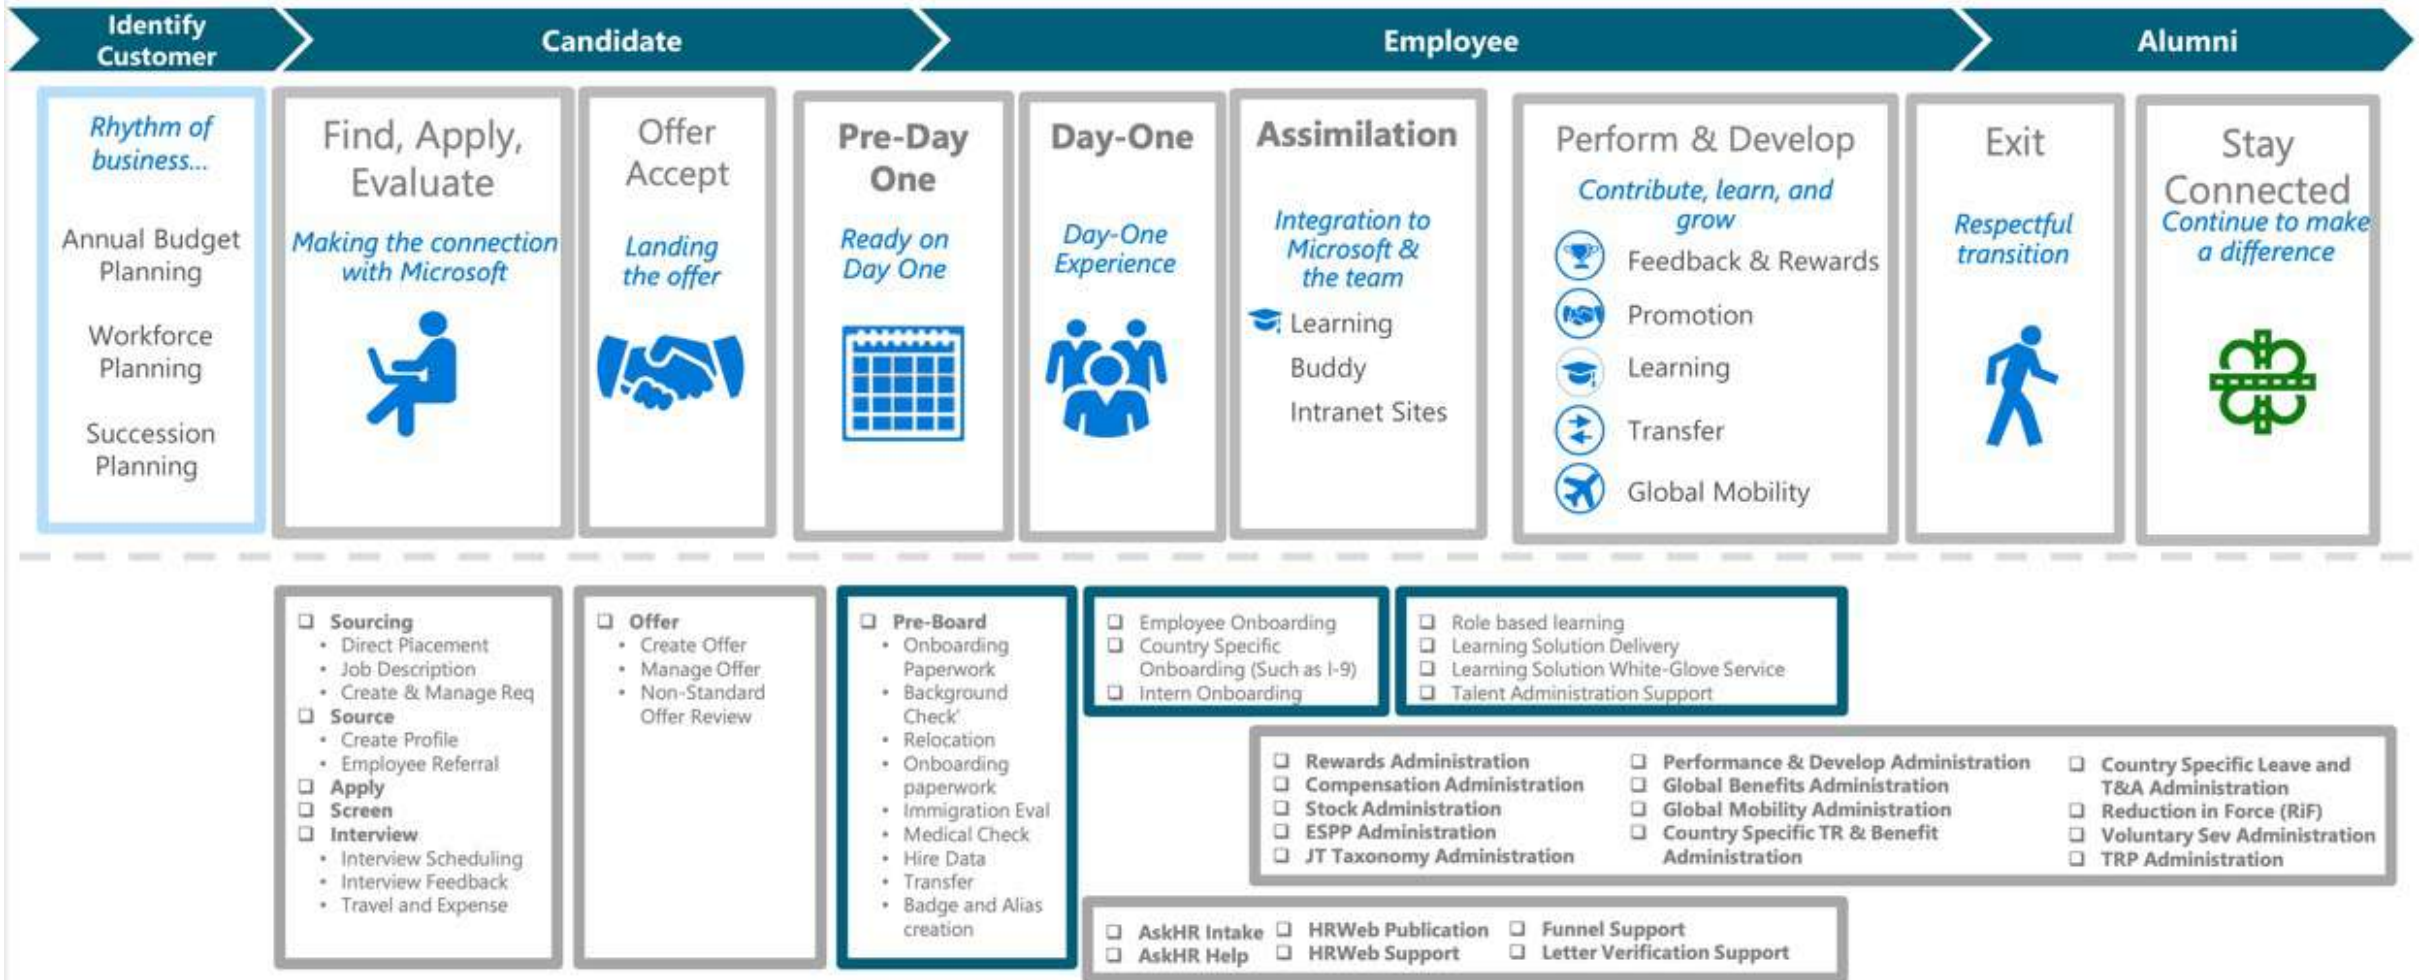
Identify Customer

Candidate

Employee

Alumni

Rhythm of business…

Annual Budget Planning

Workforce Planning

Succession Planning

Find, Apply, Evaluate

Making the connection with Microsoft

Offer Accept

Landing the offer

Pre-Day One

Ready on Day One

Day-One

Day-One Experience

Assimilation

Integration to Microsoft & the team

Learning

Buddy

Intranet Sites

Perform & Develop

Contribute, learn, and grow

Feedback & Rewards

Promotion

Learning

Transfer

Global Mobility

Exit

Respectful transition

Stay Connected

Continue to make a difference

❑ Sourcing
• Direct Placement
• Job Description
• Create & Manage Req
❑ Source
• Create Profile
• Employee Referral
❑ Apply
❑ Screen
❑ Interview
• Interview Scheduling
• Interview Feedback
• Travel and Expense

❑ Offer
• Create Offer
• Manage Offer
• Non-Standard Offer Review

❑ Pre-Board
• Onboarding Paperwork
• Background Check'
• Relocation
• Onboarding paperwork
• Immigration Eval
• Medical Check
• Hire Data
• Transfer
• Badge and Alias creation

❑ Employee Onboarding
❑ Country Specific Onboarding (Such as I-9)
❑ Intern Onboarding

❑ Role based learning
❑ Learning Solution Delivery
❑ Learning Solution White-Glove Service
❑ Talent Administration Support

❑ Rewards Administration
❑ Compensation Administration
❑ Stock Administration
❑ ESPP Administration
❑ JT Taxonomy Administration

❑ Performance & Develop Administration
❑ Global Benefits Administration
❑ Global Mobility Administration
❑ Country Specific TR & Benefit Administration

❑ Country Specific Leave and T&A Administration
❑ Reduction in Force (RiF)
❑ Voluntary Sev Administration
❑ TRP Administration

❑ AskHR Intake
❑ AskHR Help
❑ HRWeb Publication
❑ HRWeb Support
❑ Funnel Support
❑ Letter Verification Support